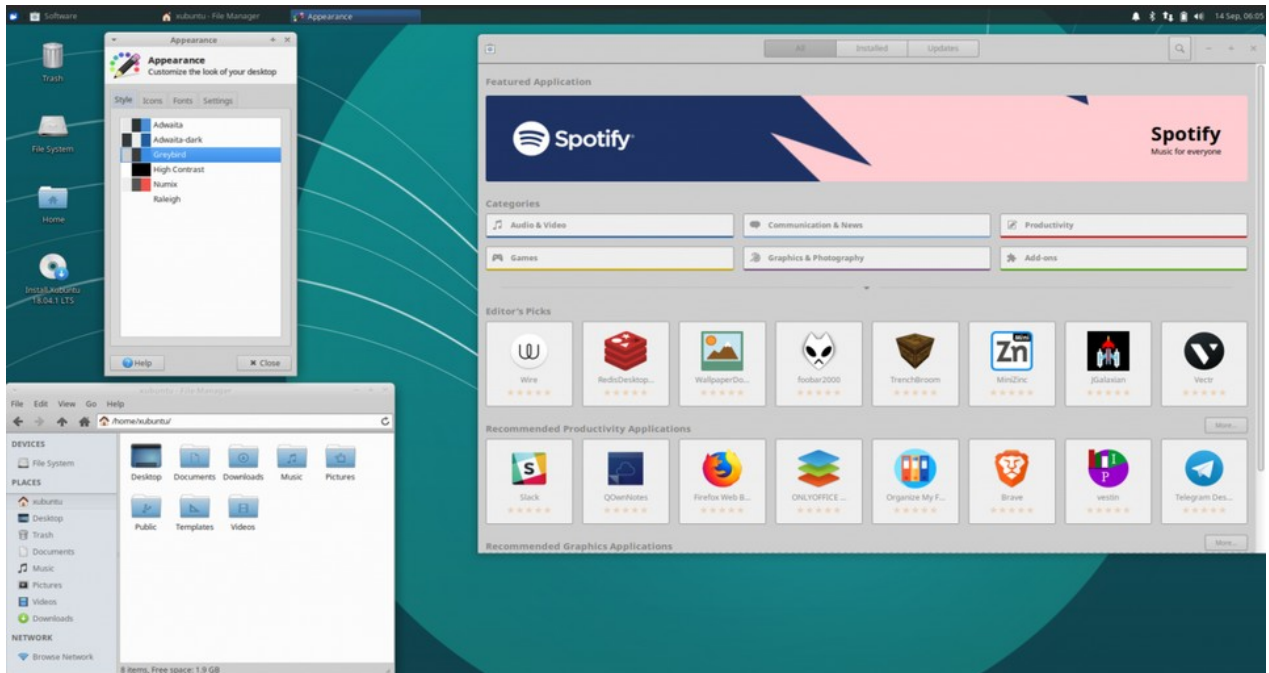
Software xubuntu - File Manager Appearance 14 Sep, 06:05

Trash

File System

Home

Install Xubuntu 18.04.1 LTS

Appearance
Appearance
Customize the look of your desktop
Style Icons Fonts Settings
Adwaita
Adwaita-dark
Greybird
High Contrast
Numix
Raleigh
Help
Close

xubuntu - File Manager
File Edit View Go Help
/home/xubuntu/
DEVICES
File System
PLACES
xubuntu
Desktop
Trash
Documents
Music
Pictures
Videos
Downloads
NETWORK
Browse Network
Desktop Documents Downloads Music Pictures
Public Templates Videos
8 items, Free space: 1.9 GB

All Installed Updates
Featured Application
Spotify
Spotify
Music for everyone
Categories
Audio & Video
Communication & News
Productivity
Games
Graphics & Photography
Add-ons
Editor's Picks
Wire
RedisDesktop...
WallpaperDo...
foobar2000
TrenchBroom
MiniZinc
jGalaxian
Vectr
Recommended Productivity Applications
More...
Slack
QOwnNotes
Firefox Web B...
ONLYOFFICE ...
Organize My F...
Brave
vestin
Telegram Des...
Recommended Graphics Applications
More...